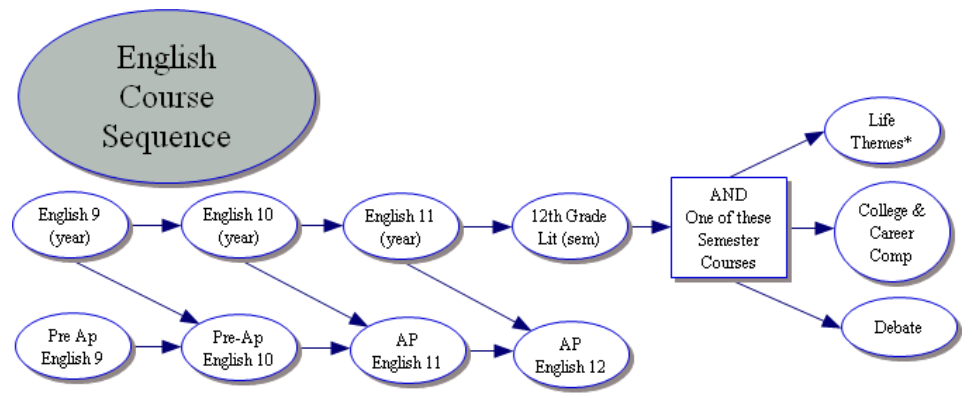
English Course Sequence

English 9 (year)

English 10 (year)

English 11 (year)

12th Grade Lit (sem)

AND One of these Semester Courses

Life Themes*

College & Career Comp

Debate

Pre Ap English 9

Pre-Ap English 10

AP English 11

AP English 12